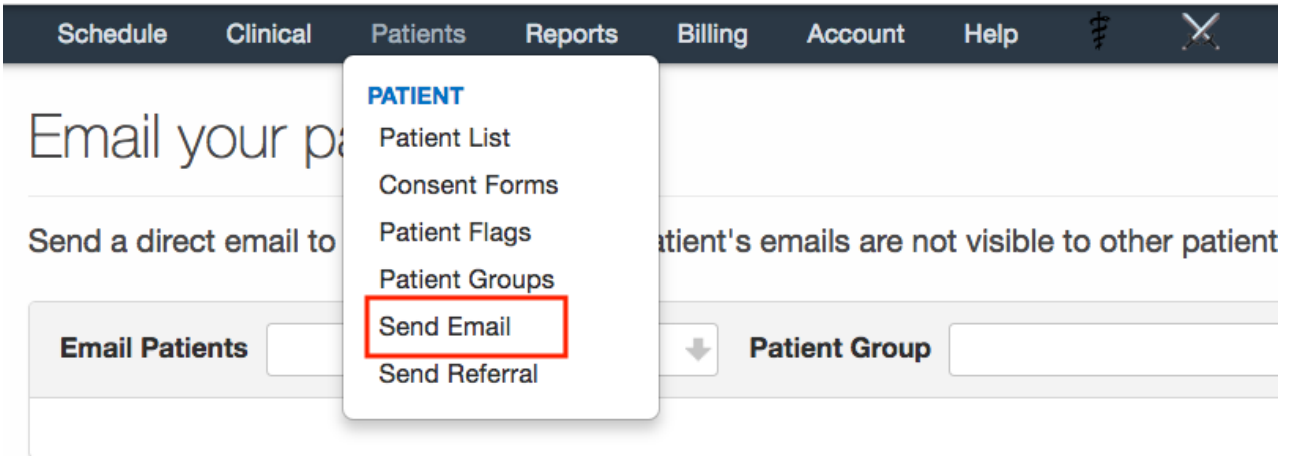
Schedule Clinical Patients Reports Billing Account Help

PATIENT
Patient List
Consent Forms
Patient Flags
Patient Groups
Send Email
Send Referral

Email your pa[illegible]

Send a direct email to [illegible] atient's emails are not visible to other patient

Email Patients

Patient Group